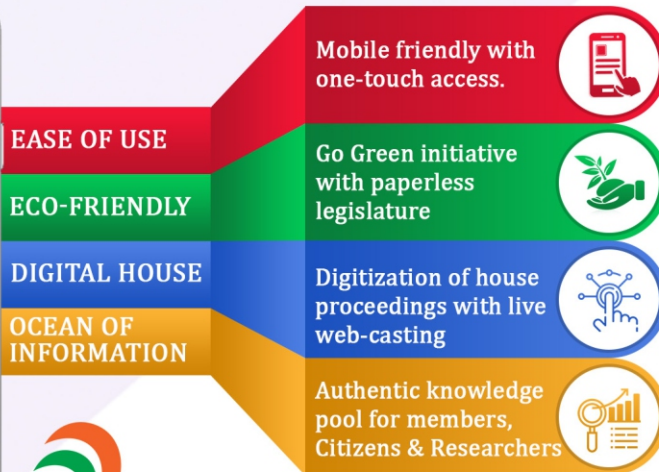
EASE OF USE

ECO-FRIENDLY

DIGITAL HOUSE

OCEAN OF INFORMATION

Mobile friendly with one-touch access.

Go Green initiative with paperless legislature

Digitization of house proceedings with live web-casting

Authentic knowledge pool for members, Citizens & Researchers